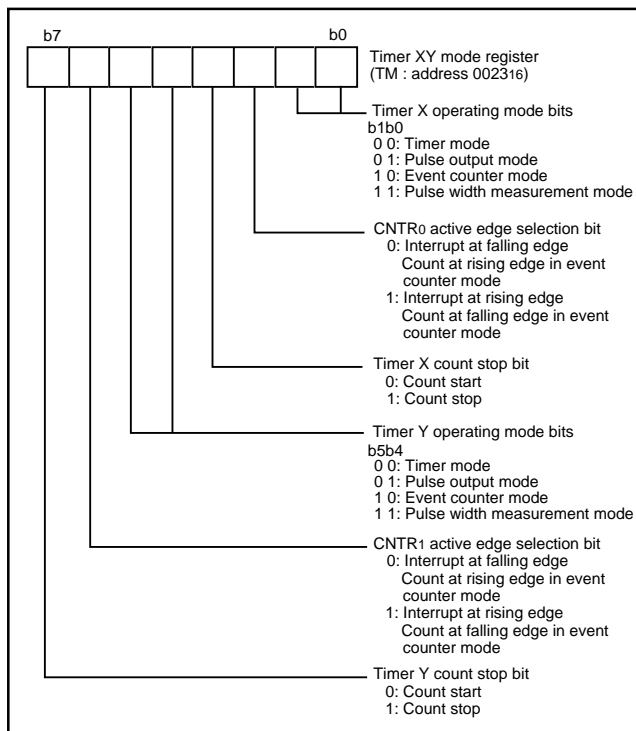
b7 b0

Timer XY mode register (TM : address $0023_{16}$)

Timer X operating mode bits
b1b0
0 0: Timer mode
0 1: Pulse output mode
1 0: Event counter mode
1 1: Pulse width measurement mode

CNTR$_0$ active edge selection bit
0: Interrupt at falling edge
Count at rising edge in event counter mode
1: Interrupt at rising edge
Count at falling edge in event counter mode

Timer X count stop bit
0: Count start
1: Count stop

Timer Y operating mode bits
b5b4
0 0: Timer mode
0 1: Pulse output mode
1 0: Event counter mode
1 1: Pulse width measurement mode

CNTR$_1$ active edge selection bit
0: Interrupt at falling edge
Count at rising edge in event counter mode
1: Interrupt at rising edge
Count at falling edge in event counter mode

Timer Y count stop bit
0: Count start
1: Count stop